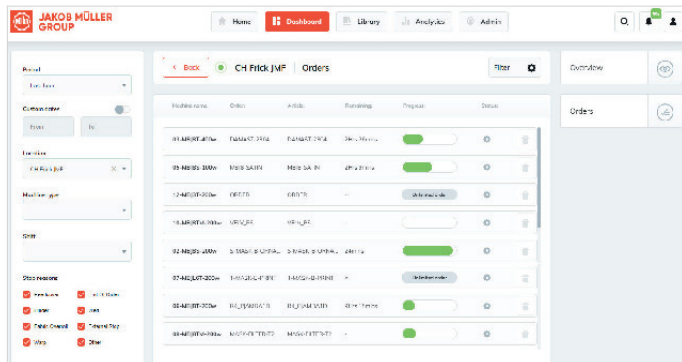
JAKOB MÜLLER GROUP

Home
Dashboard
Library
Analytics
Admin

Period
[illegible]
Custom dates
From
To
Location
CH Frick JMF
Machine type
Shift
Stop reasons
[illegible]
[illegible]
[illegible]
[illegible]
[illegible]
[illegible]
Warp
Other

< Back
CH Frick JMF | Orders
Filter

| Machine name | Order | Article | Remaining | Progress | Details |
|---|---|---|---|---|---|
| 01-MBJ6T-400w | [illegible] | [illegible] | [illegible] | | |
| 03-MBJ6S-380w | MBJ6 SATIN | MBJ6 SATIN | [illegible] | | |
| 12-MBJ6T-300w | ORDER | ORDER | – | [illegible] | |
| 16-MBJ6T-200w | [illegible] | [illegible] | – | | |
| 02-MBJ6S-380w | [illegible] | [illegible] | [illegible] | | |
| 07-MBJ6T-200w | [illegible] | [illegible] | – | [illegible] | |
| 08-MBJ6T-300w | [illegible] | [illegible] | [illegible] | | |
| 09-MBJ6T-300w | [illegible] | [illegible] | – | | |

Overview
Orders